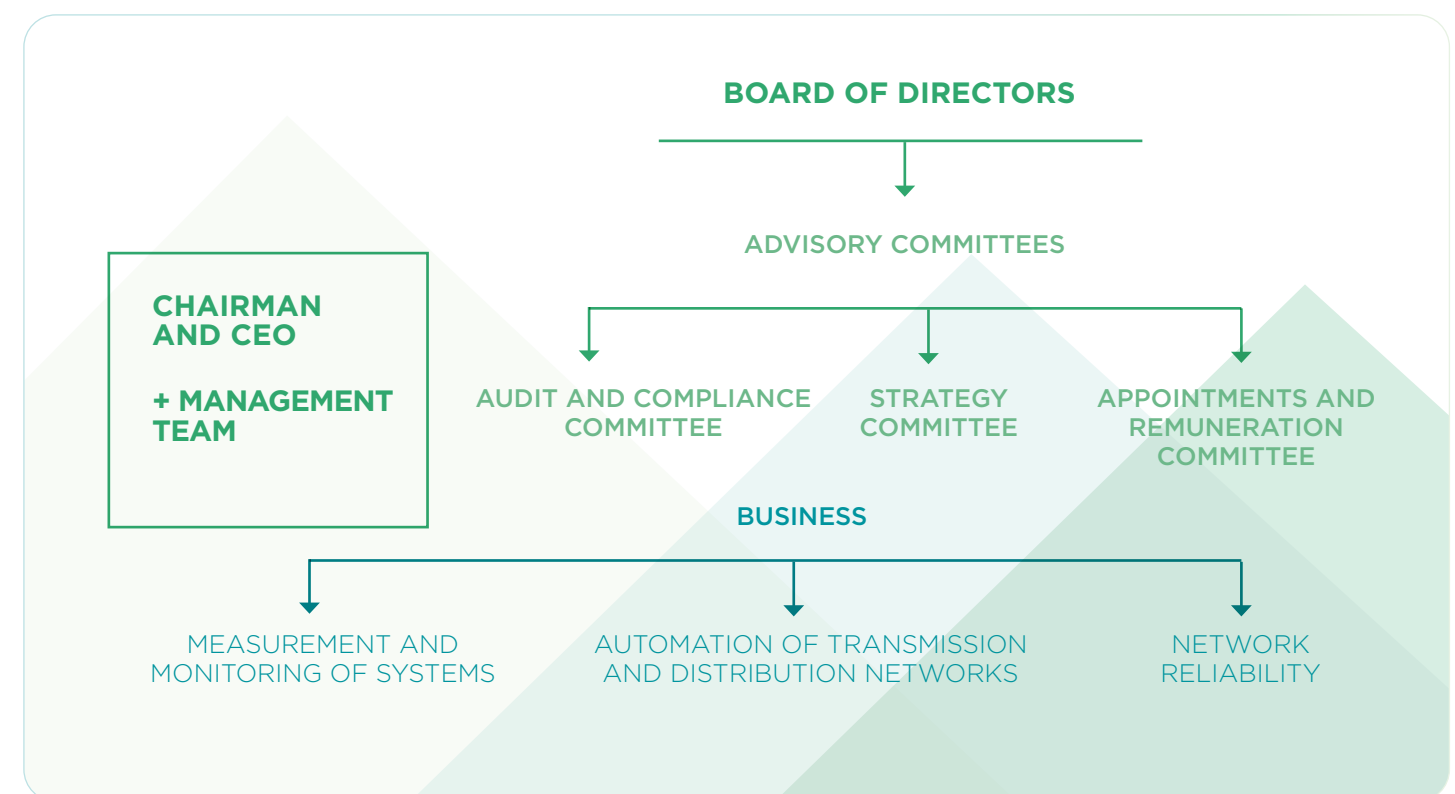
BOARD OF DIRECTORS

ADVISORY COMMITTEES

CHAIRMAN AND CEO

+ MANAGEMENT TEAM

AUDIT AND COMPLIANCE COMMITTEE

STRATEGY COMMITTEE

APPOINTMENTS AND REMUNERATION COMMITTEE

BUSINESS

MEASUREMENT AND MONITORING OF SYSTEMS

AUTOMATION OF TRANSMISSION AND DISTRIBUTION NETWORKS

NETWORK RELIABILITY